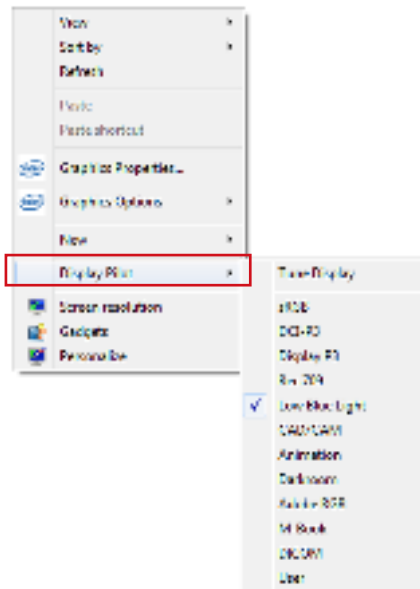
View
Sort by
Refresh

Paste
Paste shortcut

Graphics Properties...
Graphics Options

New

Display Pilot

Screen resolution
Gadgets
Personalize

Tune Display

sRGB
DCI-P3
Display P3
Rec 709
Low Blue Light
CAD/CAM
Animation
Darkroom
Adobe RGB
M Book
DICOM
User